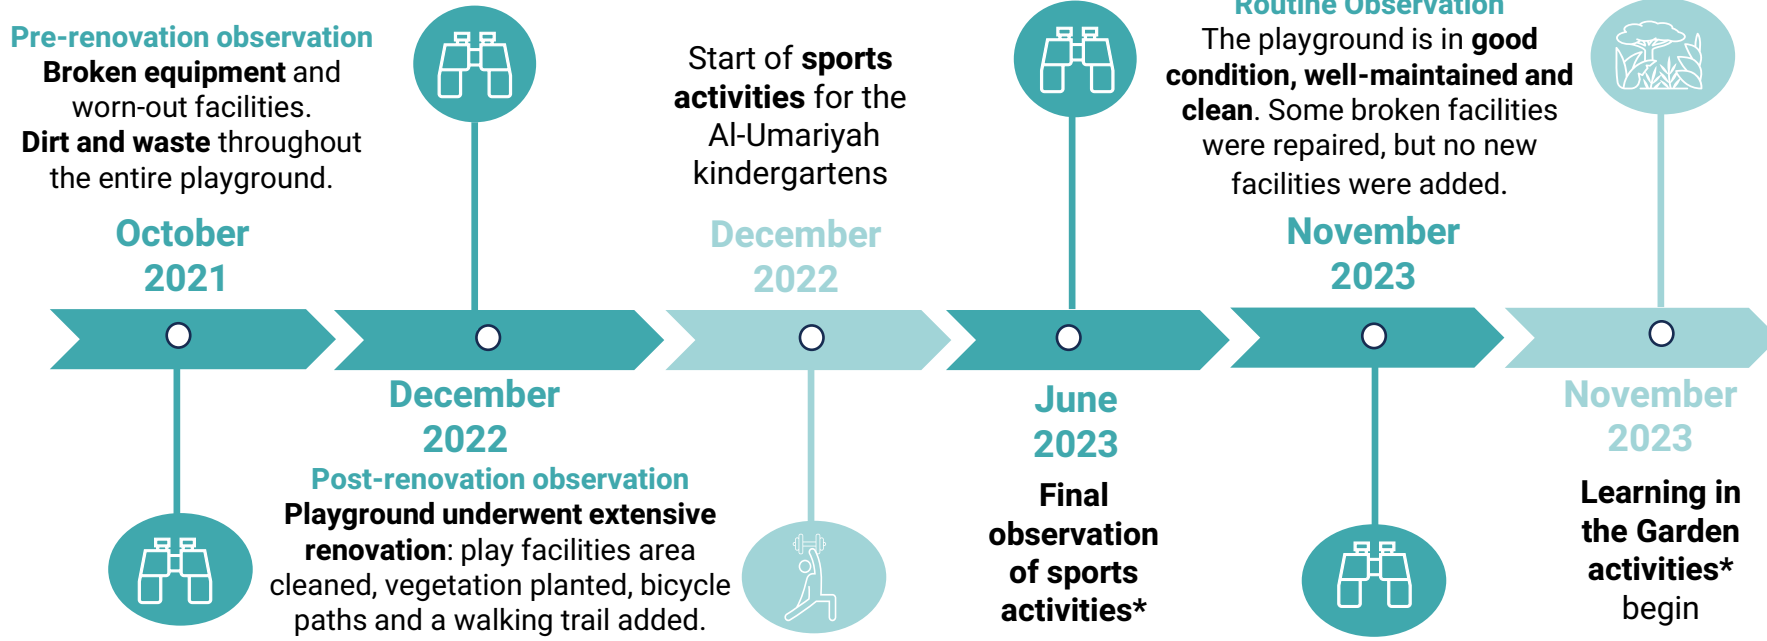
Pre-renovation observation
Broken equipment and worn-out facilities.
Dirt and waste throughout the entire playground.

October
2021

December
2022

Post-renovation observation
Playground underwent extensive renovation: play facilities area cleaned, vegetation planted, bicycle paths and a walking trail added.

Start of sports activities for the Al-Umariyah kindergartens

December
2022

June
2023

Final observation of sports activities*

Routine Observation
The playground is in good condition, well-maintained and clean. Some broken facilities were repaired, but no new facilities were added.

November
2023

November
2023

Learning in the Garden activities* begin